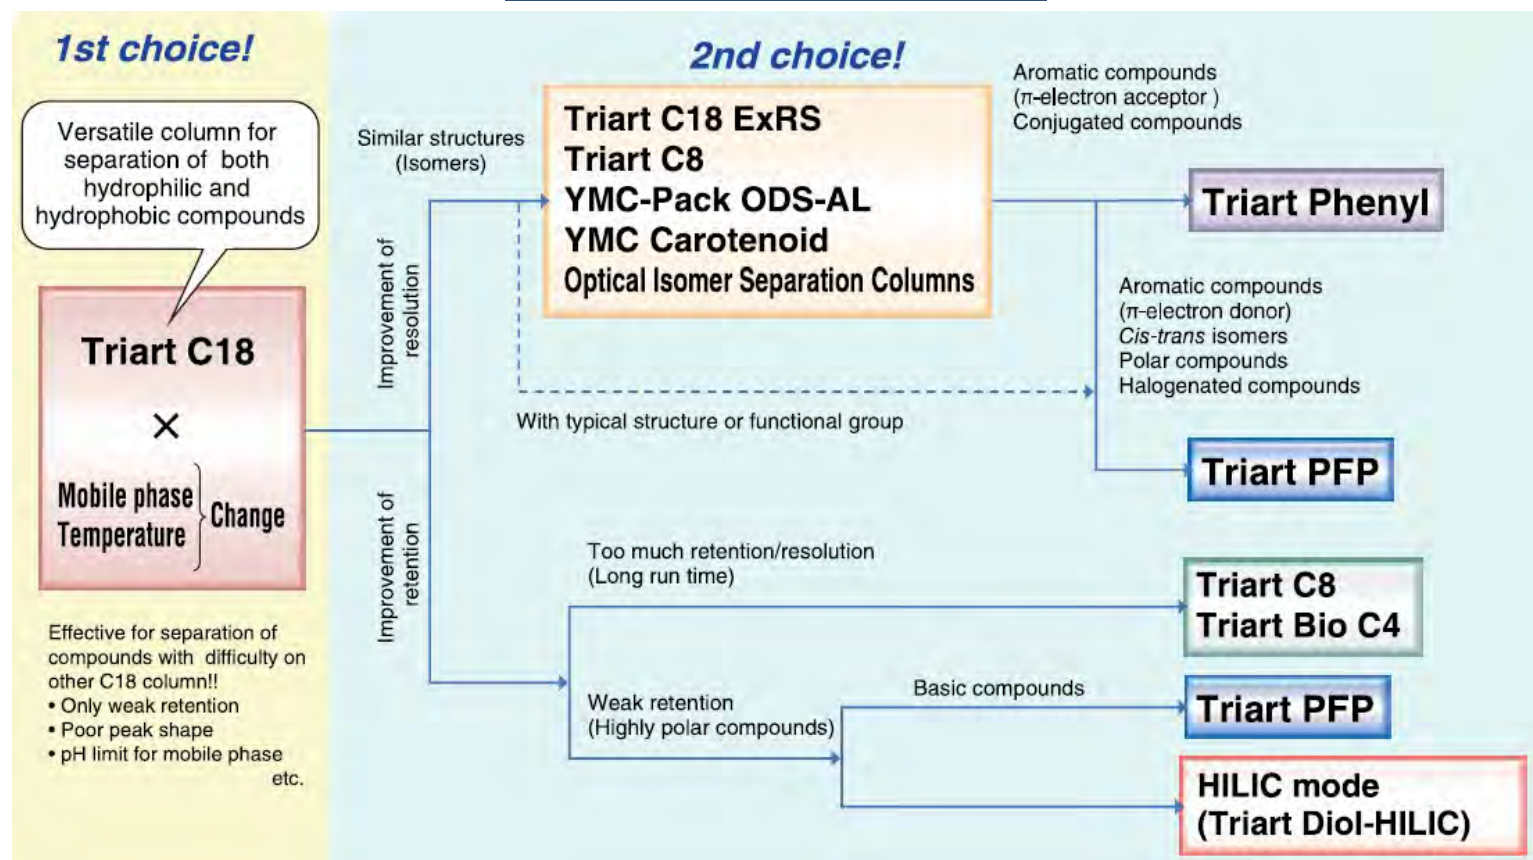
1st choice!

Versatile column for separation of both hydrophilic and hydrophobic compounds

Triart C18

×

Mobile phase
Temperature
Change

Effective for separation of compounds with difficulty on other C18 column!!
• Only weak retention
• Poor peak shape
• pH limit for mobile phase
etc.

2nd choice!

Similar structures (Isomers)

Improvement of resolution

Triart C18 ExRS
Triart C8
YMC-Pack ODS-AL
YMC Carotenoid
Optical Isomer Separation Columns

Aromatic compounds ($\pi$-electron acceptor )
Conjugated compounds

Triart Phenyl

Aromatic compounds ($\pi$-electron donor)
Cis-trans isomers
Polar compounds
Halogenated compounds

With typical structure or functional group

Triart PFP

Improvement of retention

Too much retention/resolution (Long run time)

Triart C8
Triart Bio C4

Weak retention (Highly polar compounds)

Basic compounds

Triart PFP

HILIC mode (Triart Diol-HILIC)